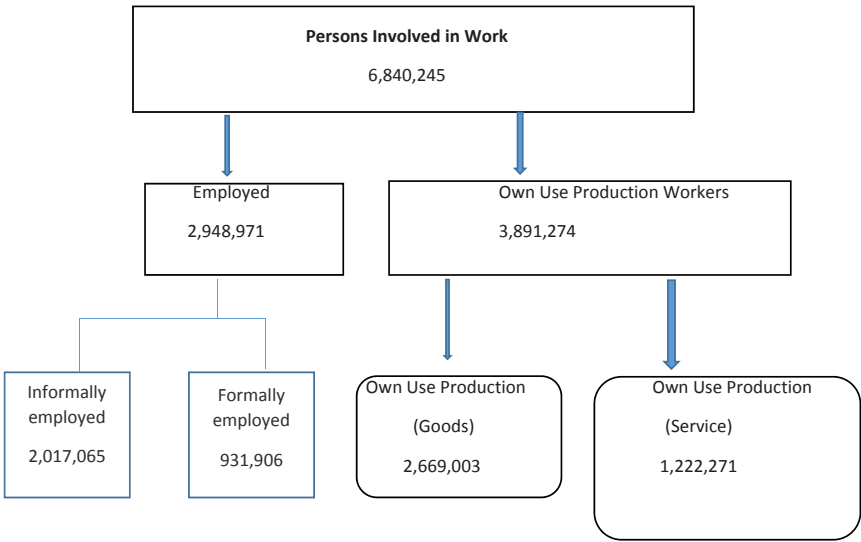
Persons Involved in Work
6,840,245

Employed
2,948,971

Own Use Production Workers
3,891,274

Informally employed
2,017,065

Formally employed
931,906

Own Use Production
(Goods)
2,669,003

Own Use Production
(Service)
1,222,271